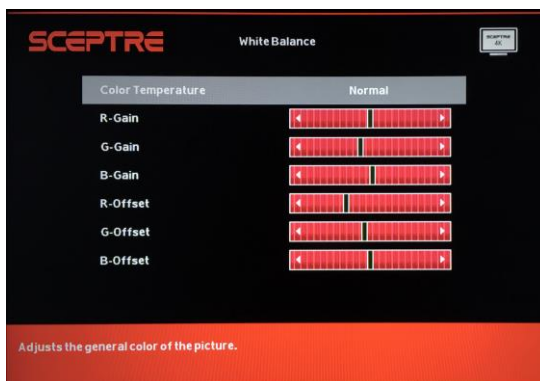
SCEPTRE

White Balance

SCEPTRE 4K

| Color Temperature | Normal |
|---|---|
| R-Gain | |
| G-Gain | |
| B-Gain | |
| R-Offset | |
| G-Offset | |
| B-Offset | |

Adjusts the general color of the picture.